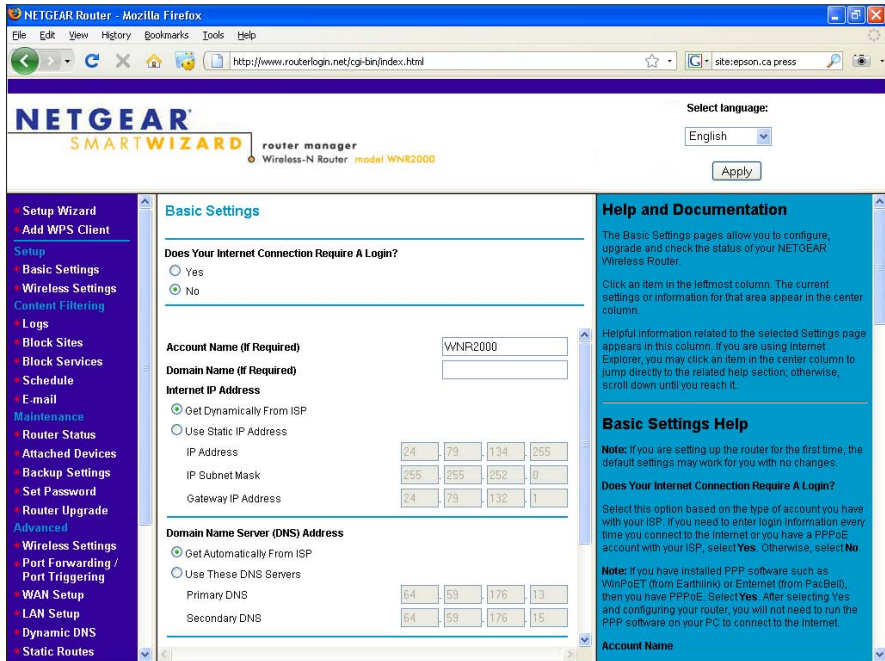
NETGEAR Router - Mozilla Firefox

File Edit View History Bookmarks Tools Help

http://www.routerlogin.net/cgi-bin/index.html

site:epson.ca press

NETGEAR SMARTWIZARD router manager Wireless-N Router model WNR2000

Select language:
English
Apply

Setup Wizard
Add WPS Client
Setup
Basic Settings
Wireless Settings
Content Filtering
Logs
Block Sites
Block Services
Schedule
E-mail
Maintenance
Router Status
Attached Devices
Backup Settings
Set Password
Router Upgrade
Advanced
Wireless Settings
Port Forwarding / Port Triggering
WAN Setup
LAN Setup
Dynamic DNS
Static Routes

Basic Settings

Does Your Internet Connection Require A Login?
Yes
No

Account Name (If Required) WNR2000
Domain Name (If Required)
Internet IP Address
Get Dynamically From ISP
Use Static IP Address
IP Address 24 . 79 . 134 . 255
IP Subnet Mask 255 . 255 . 252 . 0
Gateway IP Address 24 . 79 . 132 . 1

Domain Name Server (DNS) Address
Get Automatically From ISP
Use These DNS Servers
Primary DNS 64 . 59 . 176 . 13
Secondary DNS 64 . 59 . 176 . 15

Help and Documentation

The Basic Settings pages allow you to configure, upgrade and check the status of your NETGEAR Wireless Router.

Click an item in the leftmost column. The current settings or information for that area appear in the center column.

Helpful information related to the selected Settings page appears in this column. If you are using Internet Explorer, you may click an item in the center column to jump directly to the related help section; otherwise, scroll down until you reach it.

Basic Settings Help

Note: If you are setting up the router for the first time, the default settings may work for you with no changes.

Does Your Internet Connection Require A Login?

Select this option based on the type of account you have with your ISP. If you need to enter login information every time you connect to the Internet or you have a PPPoE account with your ISP, select Yes. Otherwise, select No.

Note: If you have installed PPP software such as WinPoET (from Earthlink) or Enternet (from PacBell), then you have PPPoE. Select Yes. After selecting Yes and configuring your router, you will not need to run the PPP software on your PC to connect to the Internet.

Account Name